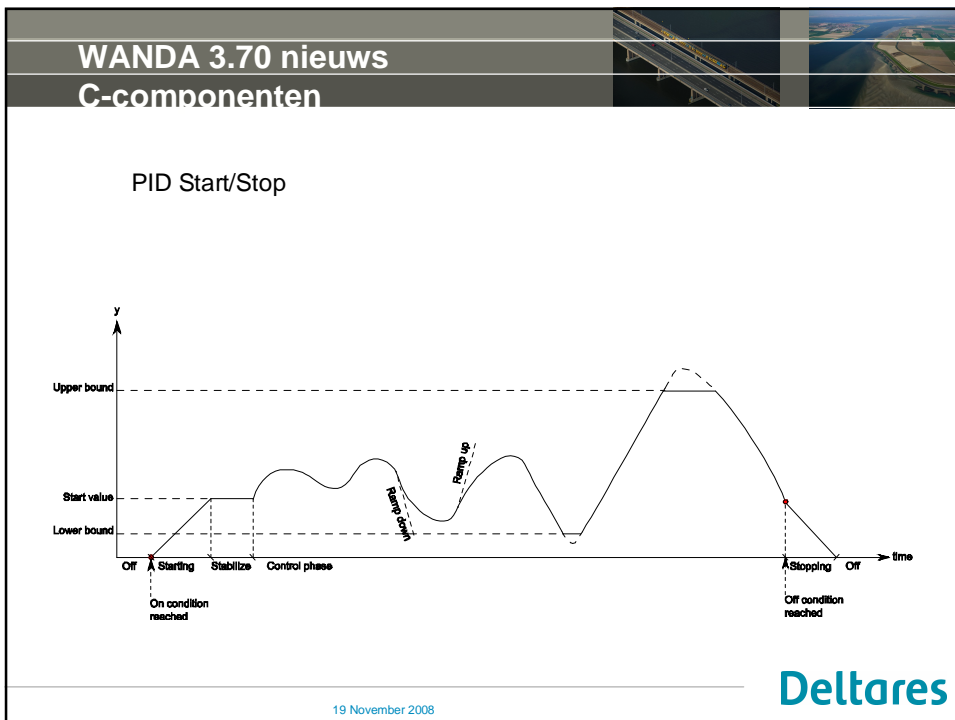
WANDA 3.70 nieuws
C-componenten

PID Start/Stop

y

Upper bound

Start value

Lower bound

Ramp up

Ramp down

time

Off

Starting

Stabilize

Control phase

Stopping

Off

On condition reached

Off condition reached

Deltares

19 November 2008